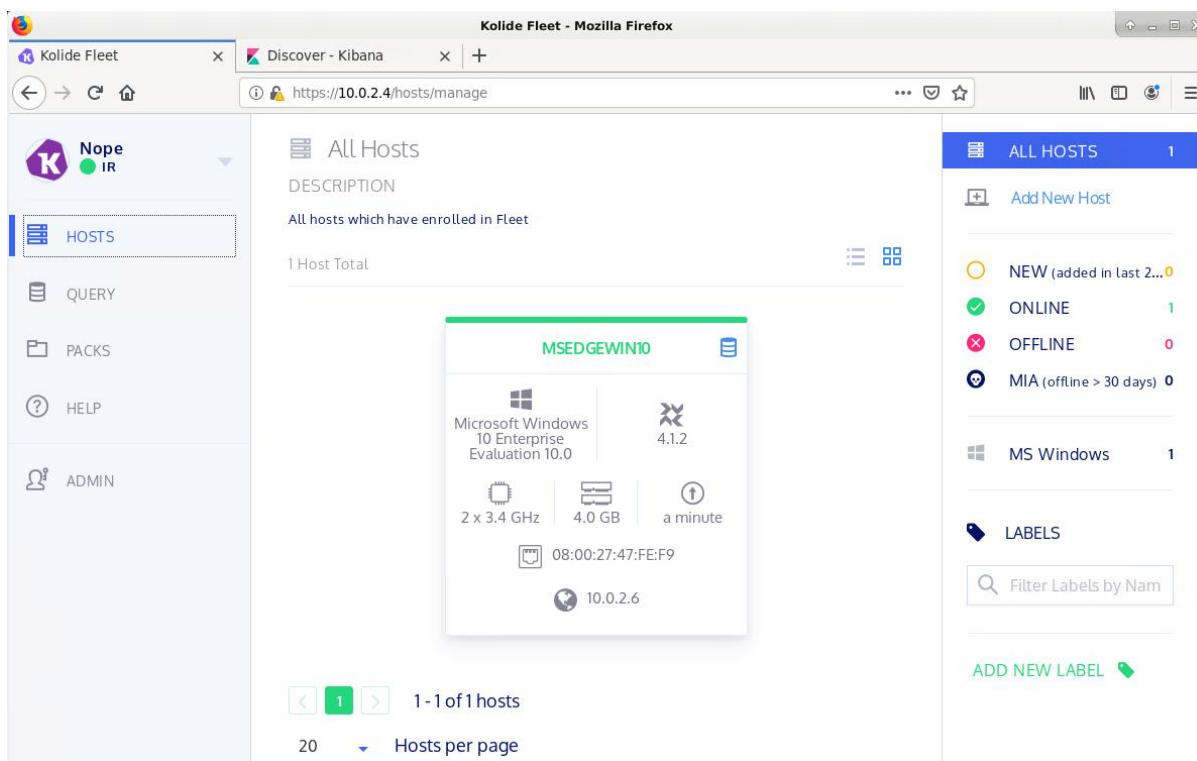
Kolide Fleet - Mozilla Firefox

Kolide Fleet ×
Discover - Kibana ×
+

https://10.0.2.4/hosts/manage

Nope
IR

HOSTS
QUERY
PACKS
HELP
ADMIN

All Hosts
DESCRIPTION
All hosts which have enrolled in Fleet
1 Host Total

MSEDGEWIN10
Microsoft Windows 10 Enterprise Evaluation 10.0
4.1.2
2 x 3.4 GHz
4.0 GB
a minute
08:00:27:47:FE:F9
10.0.2.6

1
1 - 1 of 1 hosts
20
Hosts per page

ALL HOSTS 1
Add New Host
NEW (added in last 2... 0
ONLINE 1
OFFLINE 0
MIA (offline > 30 days) 0
MS Windows 1
LABELS
Filter Labels by Nam
ADD NEW LABEL